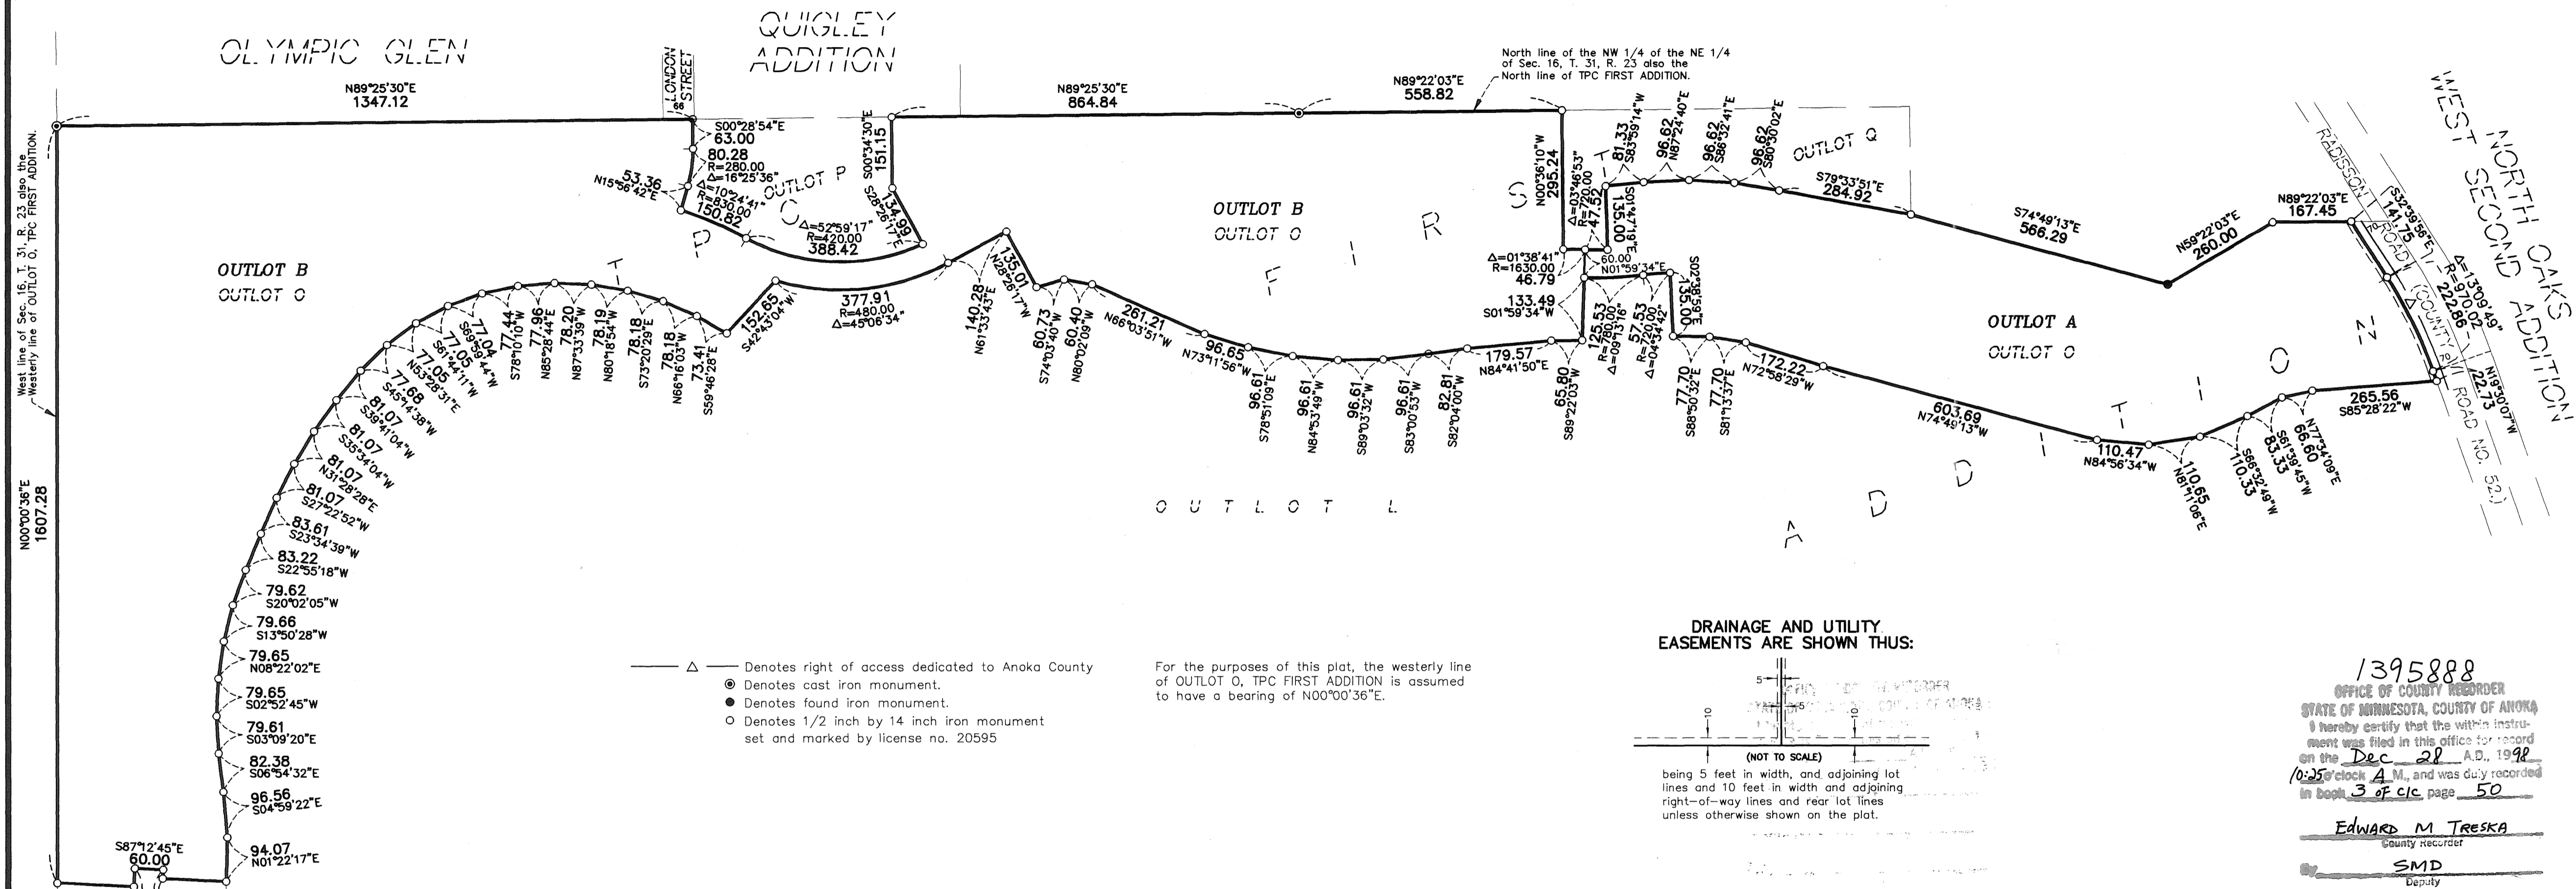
OLYMPIC GLEN

QUIGLEY ADDITION

LONDON STREET
66

North line of the NW 1/4 of the NE 1/4 of Sec. 16, T. 31, R. 23 also the North line of TPC FIRST ADDITION.

WEST SECOND NORTH OAKS ADDITION

N89°25'30"E
1347.12

N89°25'30"E
864.84

N89°22'03"E
558.82

S00°28'54"E
63.00

80.28
R=280.00
Δ=16°25'36"

S00°34'30"E
151.15

53.36
N15°56'42"E

Δ=10°24'41"
R=830.00
150.82

OUTLOT P

Δ=52°59'17"
R=420.00
388.42

S28°26'17"E
134.99

OUTLOT B
OUTLOT O

OUTLOT B
OUTLOT O

F I R S T

N00°36'10"W
295.24

Δ=03°46'53"
R=720.00
47.52

81.33
S83°59'14"W

96.62
N87°24'40"E

96.62
S86°32'41"E

96.62
S80°30'02"E

OUTLOT Q

S79°33'51"E
284.92

S74°49'13"E
566.29

N59°22'03"E
260.00

N89°22'03"E
167.45

S32°39'56"E
141.75

Δ=13°09'49"
R=970.02
222.86

N19°30'07"W
72.73

RADISSON ROAD (COUNTY ROAD NO. 52)

S01°59'34"E
135.00

Δ=01°38'41"
R=1630.00
46.79

60.00
N01°59'34"E

S02°38'59"E
135.00

133.49
S01°59'34"W

West line of Sec. 16, T. 31, R. 23 also the Westerly line of OUTLOT O, TPC FIRST ADDITION.

N00°00'36"E
1607.28

152.65
S42°43'04"W

377.91
R=480.00
Δ=45°06'34"

140.28
N61°33'43"E

135.01
N28°26'17"W

60.73
S74°03'40"W

60.40
N80°02'09"W

261.21
N66°03'51"W

96.65
N73°11'56"W

179.57
N84°41'50"E

125.53
R=780.00
Δ=09°13'16"

57.53
R=720.00
Δ=04°34'42"

OUTLOT A
OUTLOT O

172.22
N72°58'29"W

603.69
N74°49'13"W

110.47
N84°56'34"W

265.56
S85°28'22"W

110.65
N81°11'06"E

110.33
S66°32'49"W

83.33
S61°39'45"W

66.60
N77°34'09"E

73.41
S59°46'28"E

78.18
N66°16'03"W

78.18
S73°20'29"E

78.19
N80°18'54"W

78.20
N87°33'39"W

77.96
N85°28'44"E

77.44
S78°10'10"W

77.04
S69°59'44"W

77.05
S61°44'11"W

77.05
N53°28'31"E

77.68
S45°14'38"W

81.07
S39°41'04"W

81.07
S35°34'04"W

81.07
N31°28'28"E

81.07
S27°22'52"W

83.61
S23°34'39"W

83.22
S22°55'18"W

79.62
S20°02'05"W

79.66
S13°50'28"W

79.65
N08°22'02"E

79.65
S02°52'45"W

79.61
S03°09'20"E

82.38
S06°54'32"E

96.56
S04°59'22"E

94.07
N01°22'17"E

S87°12'45"E
60.00

96.61
S78°51'09"E

96.61
N84°53'49"W

96.61
S89°03'32"W

96.61
S83°00'53"W

82.81
S82°04'00"W

65.80
S89°22'03"W

77.70
S88°50'32"E

77.70
S81°13'37"E

OUTLOT L

A D D I T I O N

Δ Denotes right of access dedicated to Anoka County
Denotes cast iron monument.
Denotes found iron monument.
Denotes 1/2 inch by 14 inch iron monument set and marked by license no. 20595

For the purposes of this plat, the westerly line of OUTLOT O, TPC FIRST ADDITION is assumed to have a bearing of N00°00'36"E.

DRAINAGE AND UTILITY EASEMENTS ARE SHOWN THUS:
5
10
10
(NOT TO SCALE)
being 5 feet in width, and adjoining lot lines and 10 feet in width and adjoining right-of-way lines and rear lot lines unless otherwise shown on the plat.

1395888
OFFICE OF COUNTY RECORDER
STATE OF MINNESOTA, COUNTY OF ANOKA
I hereby certify that the within instrument was filed in this office for record on the Dec 28 A.D., 1998 10:25 o'clock A M., and was duly recorded in book 3 of c/c page 50
Edward M Treska
County Recorder
By SMD
Deputy